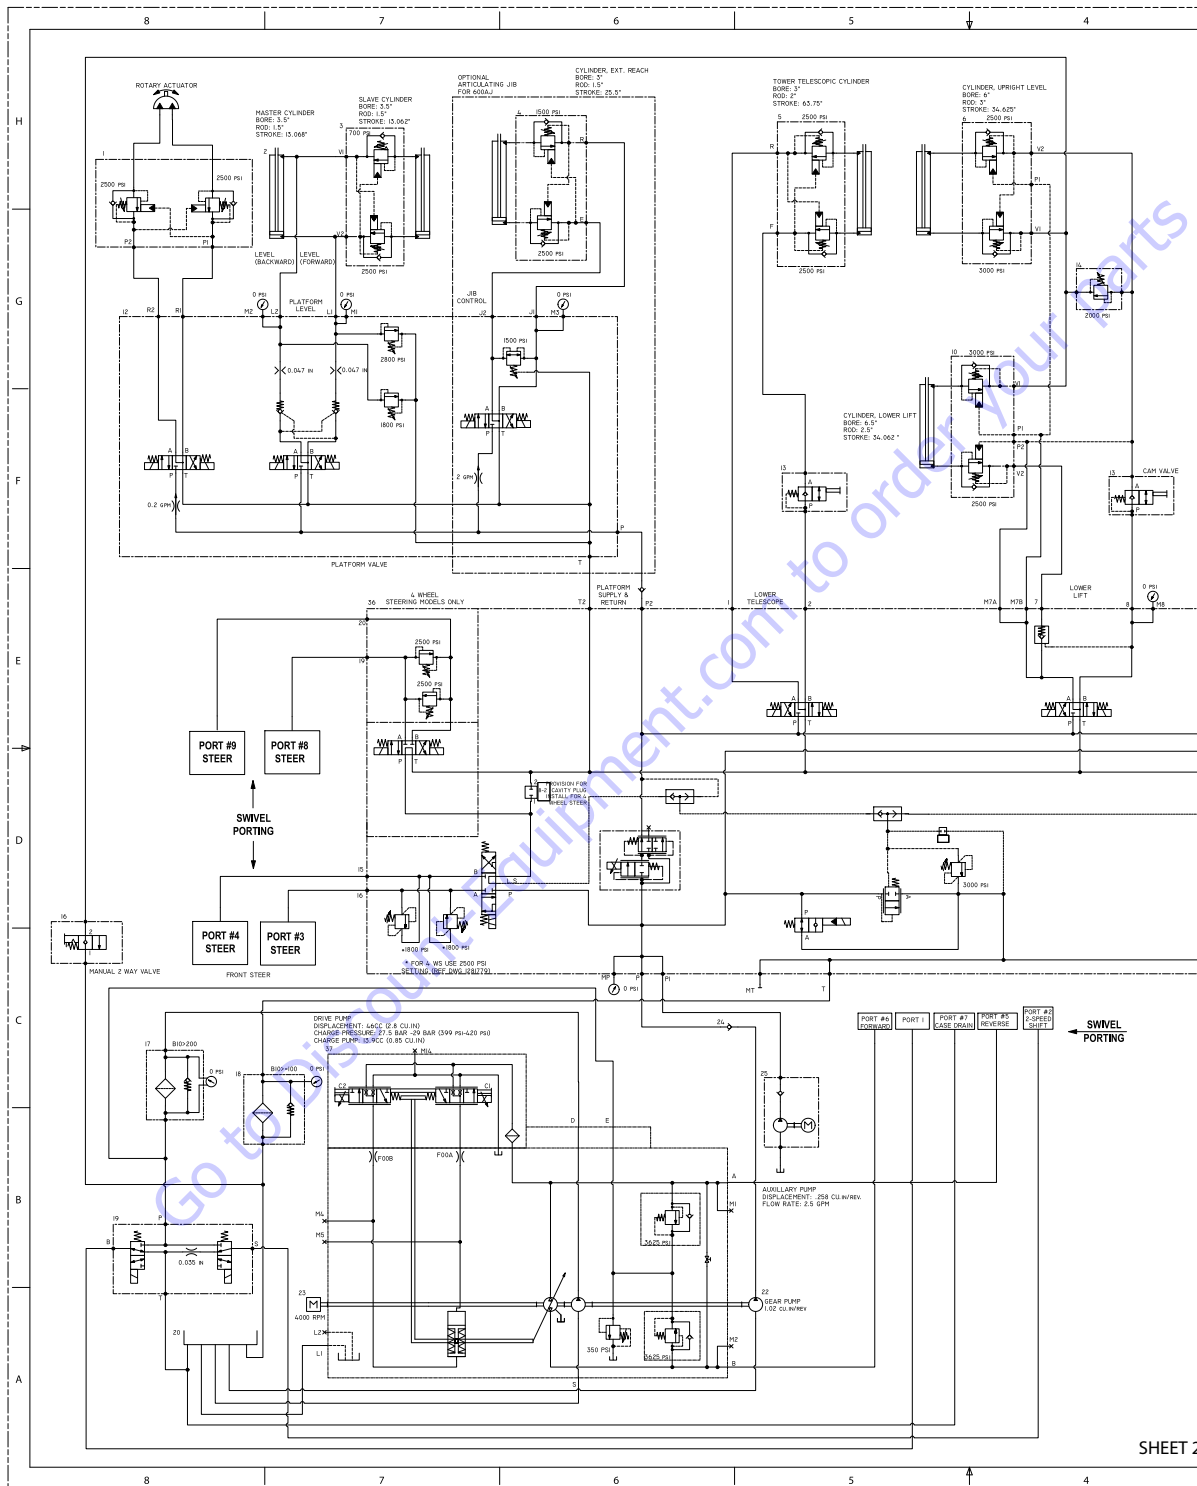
8 7 6 5 4

H G F E D C B A

ROTARY ACTUATOR

1
2500 PSI
2500 PSI
P2 P1

MASTER CYLINDER
BORE: 3.5"
ROD: 1.5"
STROKE: 13.068"

SLAVE CYLINDER
BORE: 3.5"
ROD: 1.5"
STROKE: 13.062"

3
700 PSI
2500 PSI

LEVEL (BACKWARD)
LEVEL (FORWARD)

OPTIONAL ARTICULATING JIB FOR 600AJ

CYLINDER, EXT. REACH
BORE: 3"
ROD: 1.5"
STROKE: 25.5"

4
1500 PSI
2500 PSI

TOWER TELESCOPIC CYLINDER
BORE: 3"
ROD: 2"
STROKE: 63.75"

5
2500 PSI
2500 PSI

CYLINDER, UPRIGHT LEVEL
BORE: 6"
ROD: 3"
STROKE: 34.625"

6
2500 PSI
3000 PSI

V2 V1 P1

14
2000 PSI

I2 R2 R1 M2 L2 L1 M1 J2 J1 M3
0 PSI
PLATFORM LEVEL
JIB CONTROL
0 PSI
0 PSI
2800 PSI
1500 PSI
0.047 IN
0.047 IN
1800 PSI
2 GPM
0.2 GPM

10
3000 PSI

CYLINDER, LOWER LIFT
BORE: 6.5"
ROD: 2.5"
STROKE: 34.062"

2500 PSI

13
13
CAM VALVE

PLATFORM VALVE

PLATFORM SUPPLY & RETURN

4 WHEEL STEERING MODELS ONLY

36 T2 P2 1 2 M7A M7B 7 8 M8
LOWER TELESCOPE
LOWER LIFT
0 PSI

20
19
2500 PSI
2500 PSI

PORT #9 STEER
PORT #8 STEER

SWIVEL PORTING

PROVISION FOR 2-2 CAVITY PLUG. INSTALL FOR 4 WHEEL STEER

15
16

PORT #4 STEER
PORT #3 STEER

FRONT STEER

*1800 PSI
*1800 PSI
* FOR 4 WS USE 2500 PSI SETTING (REF DWG 2817791)

3000 PSI

16
MANUAL 2 WAY VALVE

MP 0 PSI P1 MT T

PORT #6 FORWARD
PORT 1
PORT #7 CASE DRAIN
PORT #5 REVERSE
PORT #2 2-SPEED SHIFT

SWIVEL PORTING

DRIVE PUMP
DISPLACEMENT: 46CC (2.8 CU.IN)
CHARGE PRESSURE: 27.5 BAR -29 BAR (399 PSI-420 PSI)
CHARGE PUMP: 13.9CC (0.85 CU.IN)

37
M14
C2 C1

17
B10>200
0 PSI

18
B10>100
0 PSI

24
25

D E
F00B F00A
A M1

AUXILLARY PUMP
DISPLACEMENT: .258 CU.IN/REV.
FLOW RATE: 2.5 GPM

19
B P S
0.035 IN
T
M4 M5
3625 PSI

23
M
4000 RPM
L2
L1
Z0

22
GEAR PUMP
1.02 CU.IN/REV

350 PSI
3625 PSI
M2
B
S

SHEET 2

8 7 6 5 4